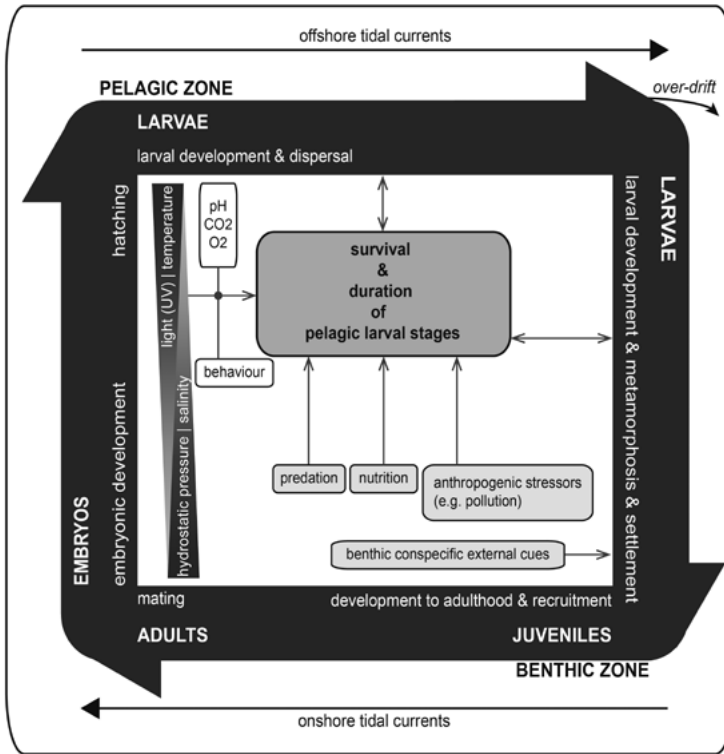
offshore tidal currents

PELAGIC ZONE

over-drift

LARVAE

larval development & dispersal

hatching

light (UV) | temperature

hydrostatic pressure | salinity

pH
$CO_2$
$O_2$

behaviour

survival
&
duration
of
pelagic larval stages

LARVAE

larval development & metamorphosis & settlement

predation

nutrition

anthropogenic stressors
(e.g. pollution)

benthic conspecific external cues

EMBRYOS

embryonic development

mating

development to adulthood & recruitment

ADULTS

JUVENILES

BENTHIC ZONE

onshore tidal currents